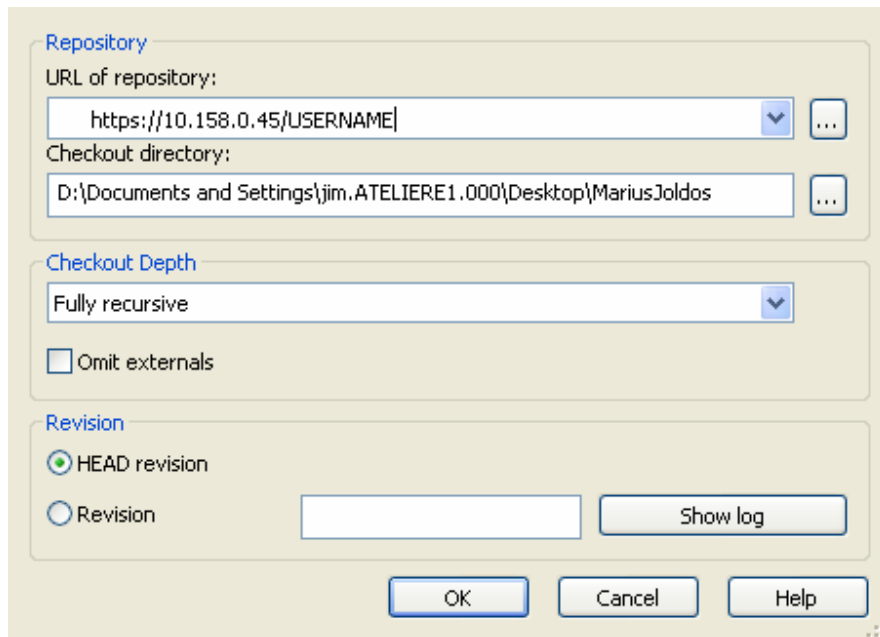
Repository
URL of repository:
https://10.158.0.45/USERNAME
...
Checkout directory:
D:\Documents and Settings\jim.ATELIERE1.000\Desktop\MariusJoldos
...

Checkout Depth
Fully recursive
Omit externals

Revision
HEAD revision
Revision
Show log

OK Cancel Help